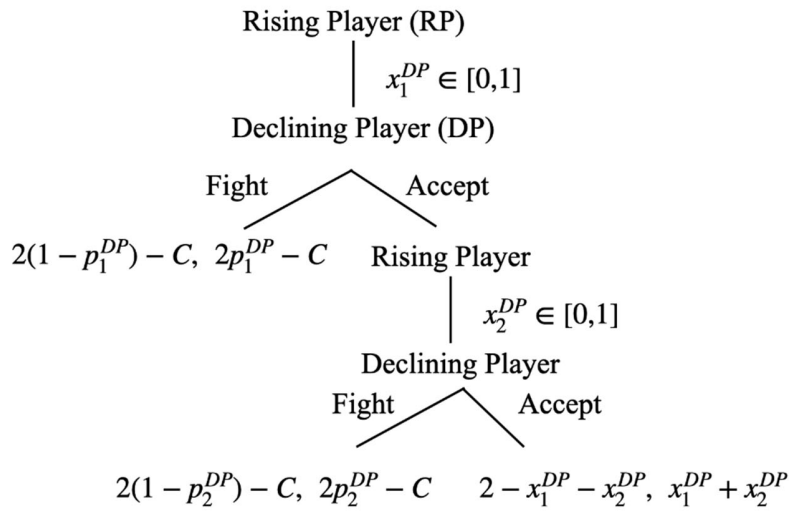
Rising Player (RP)

$x_1^{DP} \in [0,1]$

Declining Player (DP)

Fight

Accept

$2(1-p_1^{DP})-C,\ 2p_1^{DP}-C$

Rising Player

$x_2^{DP} \in [0,1]$

Declining Player

Fight

Accept

$2(1-p_2^{DP})-C,\ 2p_2^{DP}-C$

$2-x_1^{DP}-x_2^{DP},\ x_1^{DP}+x_2^{DP}$